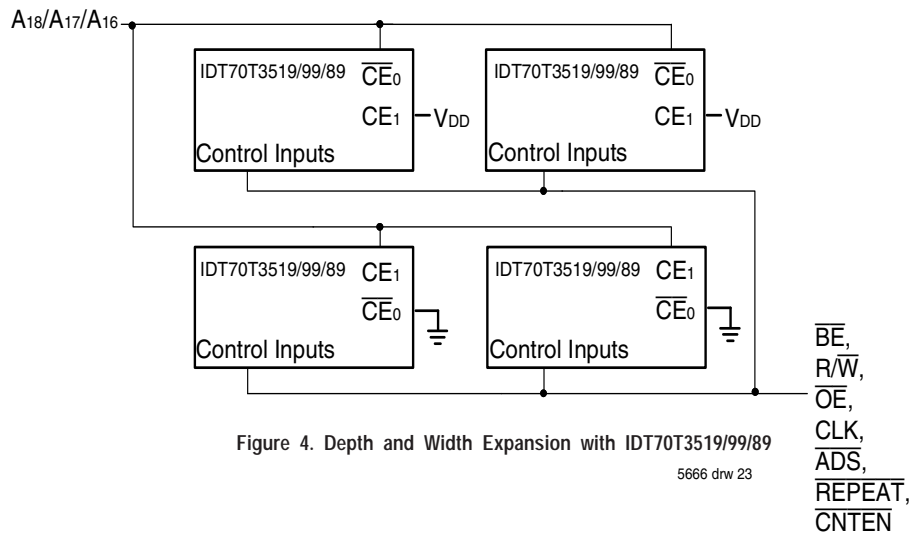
$A_{18}/A_{17}/A_{16}$

IDT70T3519/99/89 $\overline{CE}_0$ $CE_1$ $V_{DD}$ Control Inputs

IDT70T3519/99/89 $\overline{CE}_0$ $CE_1$ $V_{DD}$ Control Inputs

IDT70T3519/99/89 $CE_1$ $\overline{CE}_0$ Control Inputs

IDT70T3519/99/89 $CE_1$ $\overline{CE}_0$ Control Inputs

$\overline{BE}$, $R/\overline{W}$, $\overline{OE}$, CLK, $\overline{ADS}$, $\overline{REPEAT}$, $\overline{CNTEN}$

Figure 4. Depth and Width Expansion with IDT70T3519/99/89

5666 drw 23